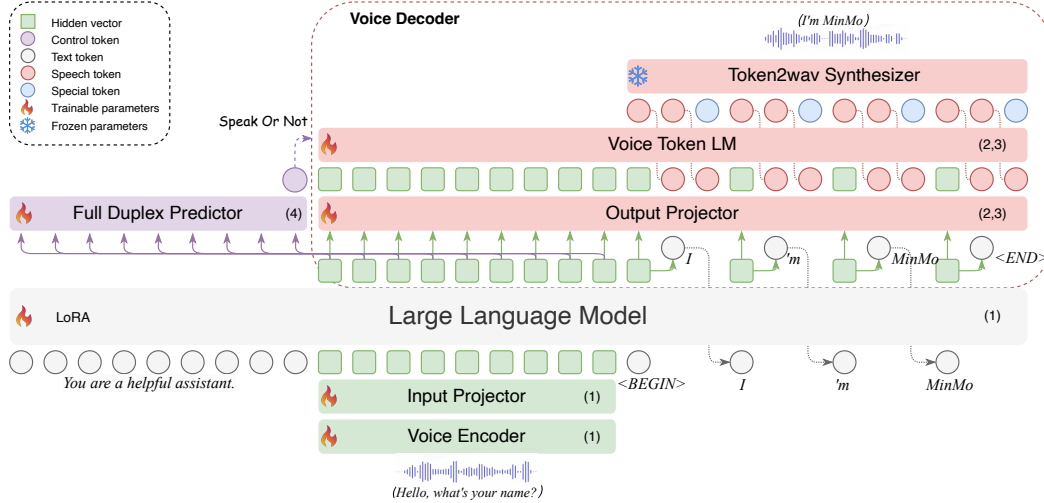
Hidden vector
Control token
Text token
Speech token
Special token
Trainable parameters
Frozen parameters

Voice Decoder

(I'm MinMo)

Token2wav Synthesizer

Speak Or Not

Voice Token LM (2,3)

Full Duplex Predictor (4)

Output Projector (2,3)

I 'm MinMo <END>

LoRA

Large Language Model (1)

You are a helpful assistant.

<BEGIN>

I 'm MinMo

Input Projector (1)

Voice Encoder (1)

(Hello, what's your name?)